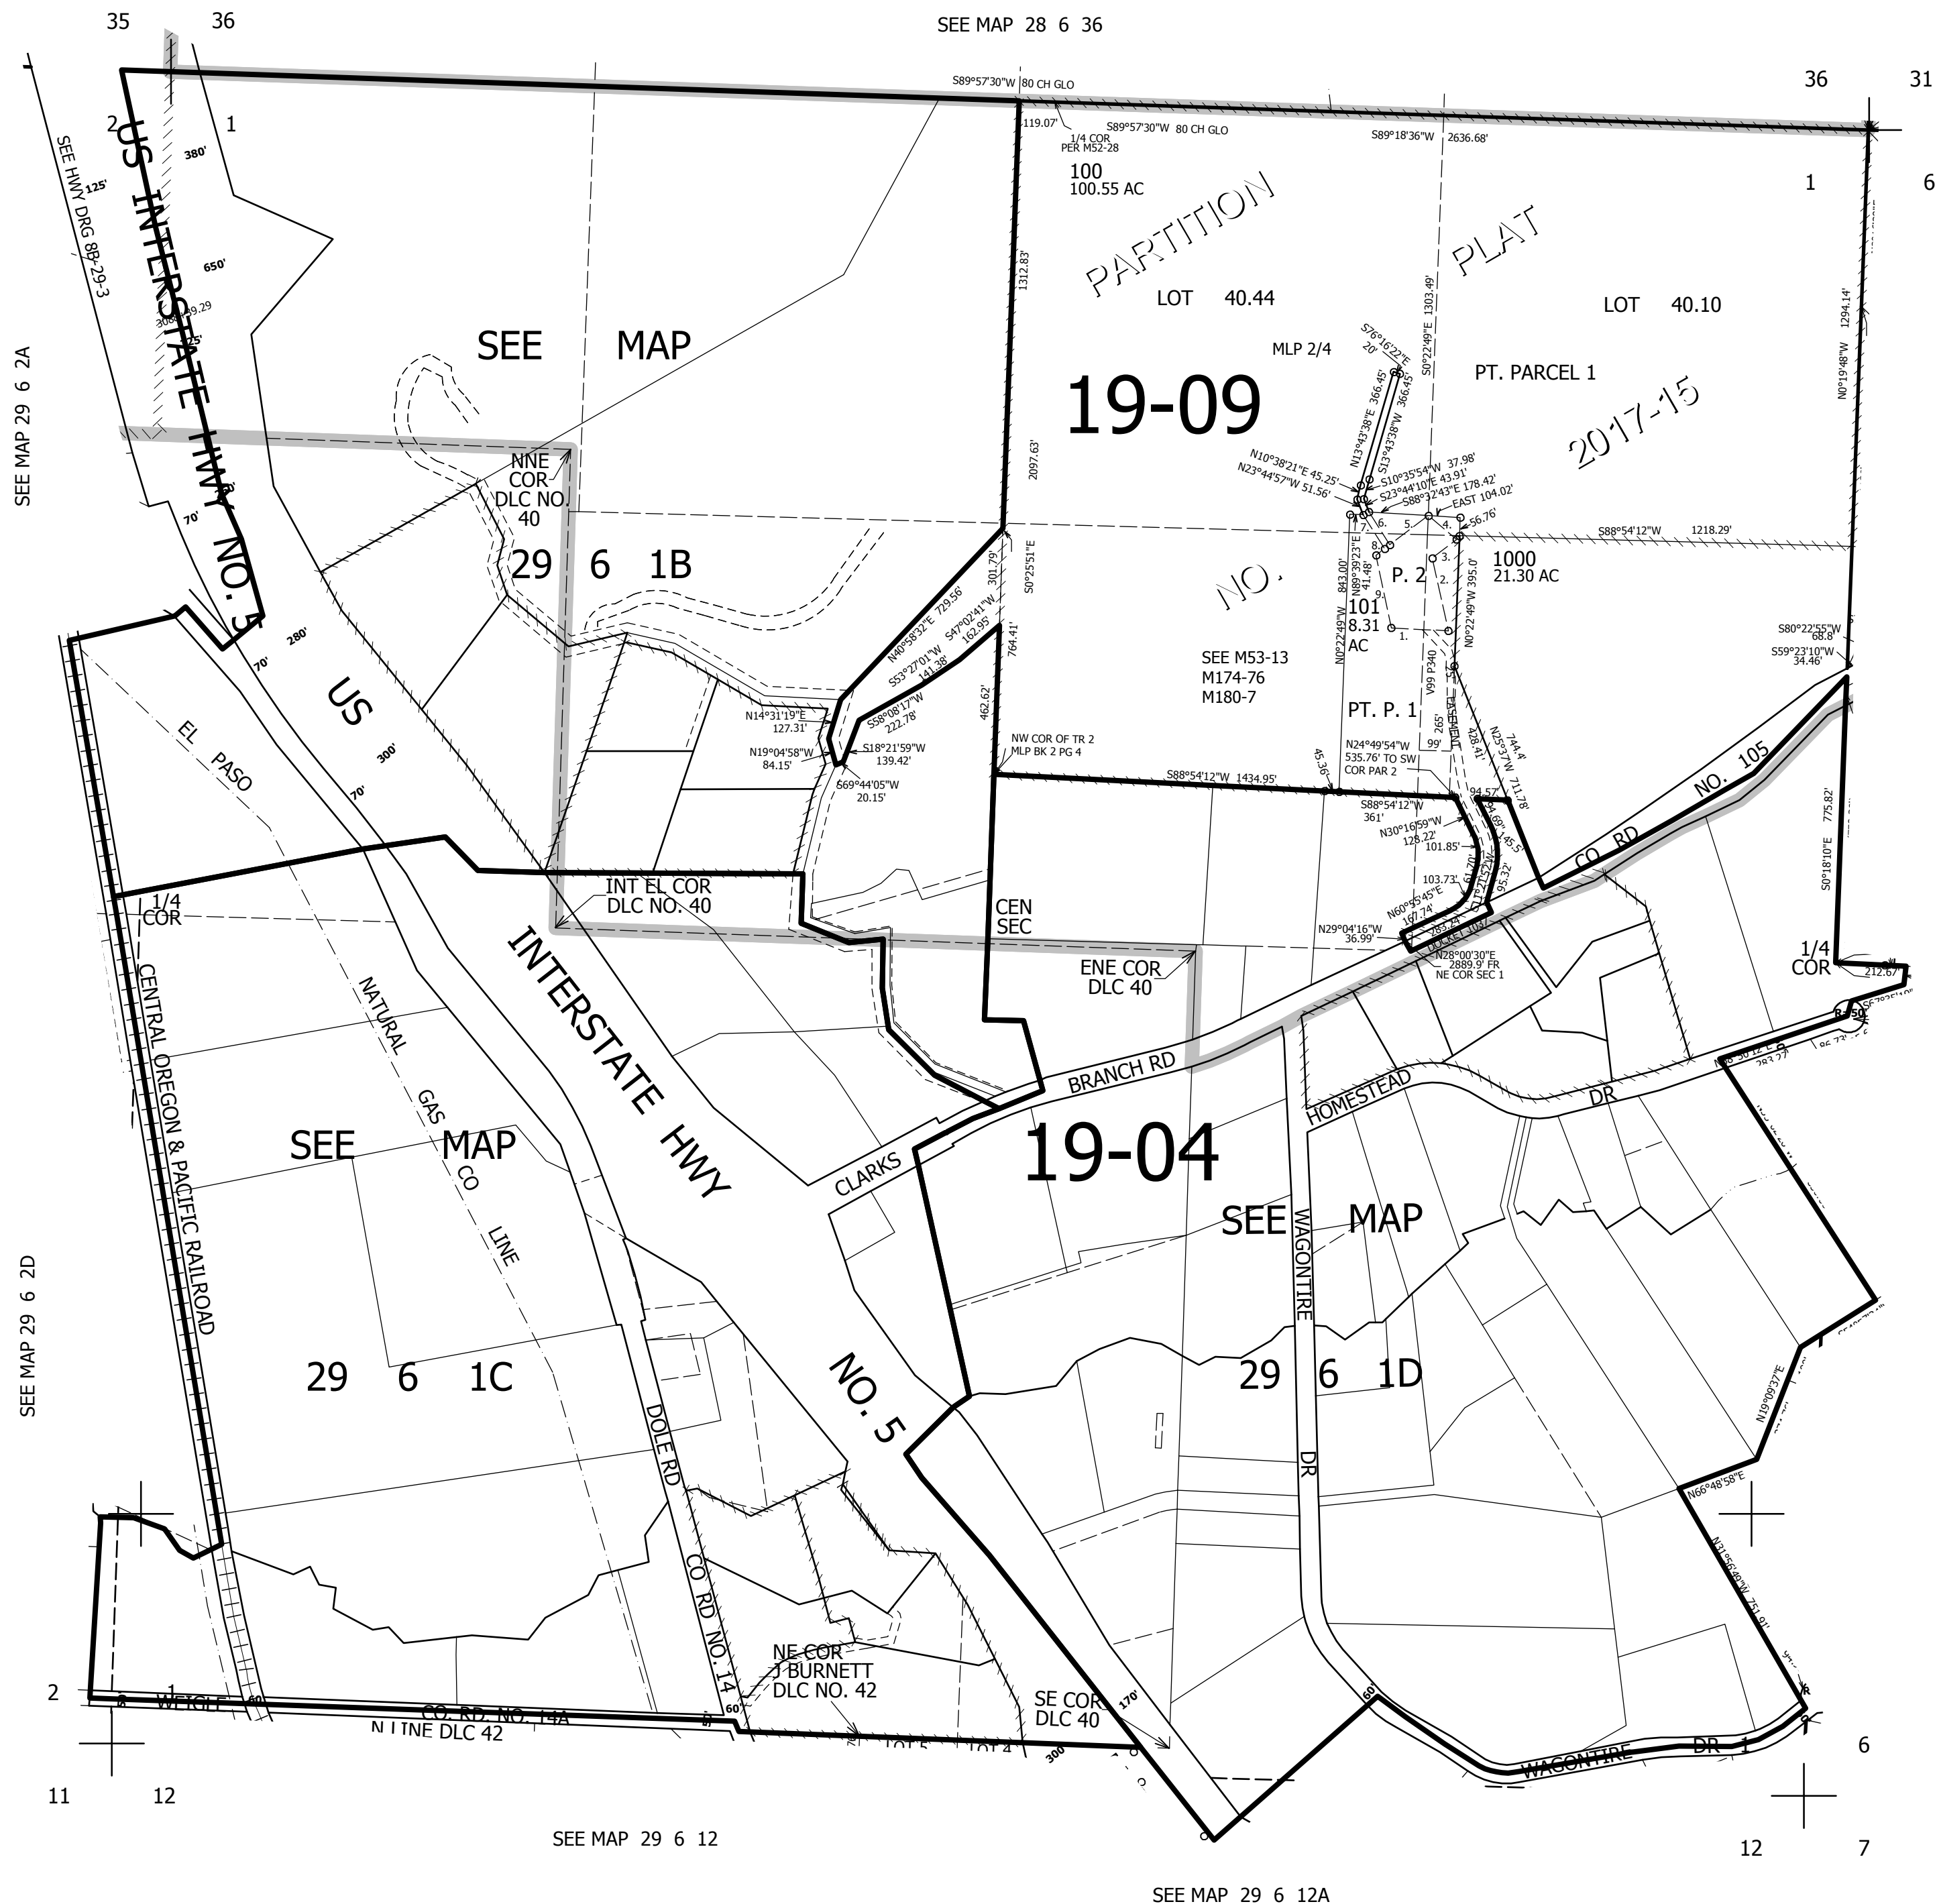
35 36
SEE MAP 28 6 36
36 31

S89°57'30"W 80 CH GLO
119.07'
1/4 COR PER M52-28
S89°57'30"W 80 CH GLO
S89°18'36"W 2636.68'

2 1
1 6

SEE HWY DRG 8B-29-3
US INTERSTATE HWY NO. 5
380'
125'
650'
70'

100
100.55 AC

PARTITION PLAT NO. 2017-15

LOT 40.44
LOT 40.10
1312.83'
1303.49'
1294.14'
MLP 2/4
PT. PARCEL 1
N0°19'48"W

SEE MAP 29 6 2A

SEE MAP

19-09

NNE COR DLC NO. 40

29 6 1B

S76°16'22"E 20'
N13°43'38"E 366.45'
S13°43'38"W 366.45'
N10°38'21"E 45.25'
N23°44'57"W 51.56'
S10°35'54"W 37.98'
S23°44'10"E 43.91'
S88°32'43"E 178.42'
EAST 104.02'
56.76'
S88°54'12"W 1218.29'
2097.63'
S0°25'51"E
N40°58'32"E 729.56'
S47°02'41"W 162.95'
301.79'
S53°27'01"W 141.38'
764.41'
843.00'
N89°39'23"E 41.48'
N0°22'49"W
P. 2
1000
21.30 AC
101
8.31 AC
N0°22'49"W 395.0'
S80°22'55"W 68.8
S59°23'10"W 34.46'
SEE M53-13
M174-76
M180-7
V99 P340
PT. P. 1
N14°31'19"E 127.31'
S58°08'17"W 222.78'
462.62'
N19°04'58"W 84.15'
S18°21'59"W 139.42'
S69°44'05"W 20.15'
NW COR OF TR 2 MLP BK 2 PG 4
N24°49'54"W 535.76' TO SW COR PAR 2
265'
99'
EASEMENT
428.41'
N25°37'W 711.78'
744.4'
S88°54'12"W 1434.95'
45.36'
S88°54'12"W 361'
N30°16'59"W 128.22'
101.85'
94.57'
145.5'
775.82'
S0°18'10"E
CO RD NO. 105
EL PASO
US
300'
280'
70'
1/4 COR
INT EL COR DLC NO. 40
CEN SEC
103.73'
N60°55'45"E 167.74'
N29°04'16"W 36.99'
DOCKET 103
N28°00'30"E 2889.9' FR NE COR SEC 1
1/4 COR
212.67'
ENE COR DLC 40
CENTRAL OREGON & PACIFIC RAILROAD
NATURAL GAS CO LINE
INTERSTATE HWY
BRANCH RD
CLARKS
HOMESTEAD DR
SEE MAP
SEE MAP
19-04
WAGONTIRE DR
SEE MAP 29 6 2D
29 6 1C
NO. 5
DOLE RD
CO RD NO. 14
29 6 1D
N19°09'37"E
N66°48'58"E
NE COR J BURNETT DLC NO. 42
SE COR DLC 40
170'
2 1
WEIGLE
CO. RD. NO. 14A
N LINE DLC 42
60
300
WAGONTIRE DR
6
11 12
SEE MAP 29 6 12
12 7
SEE MAP 29 6 12A